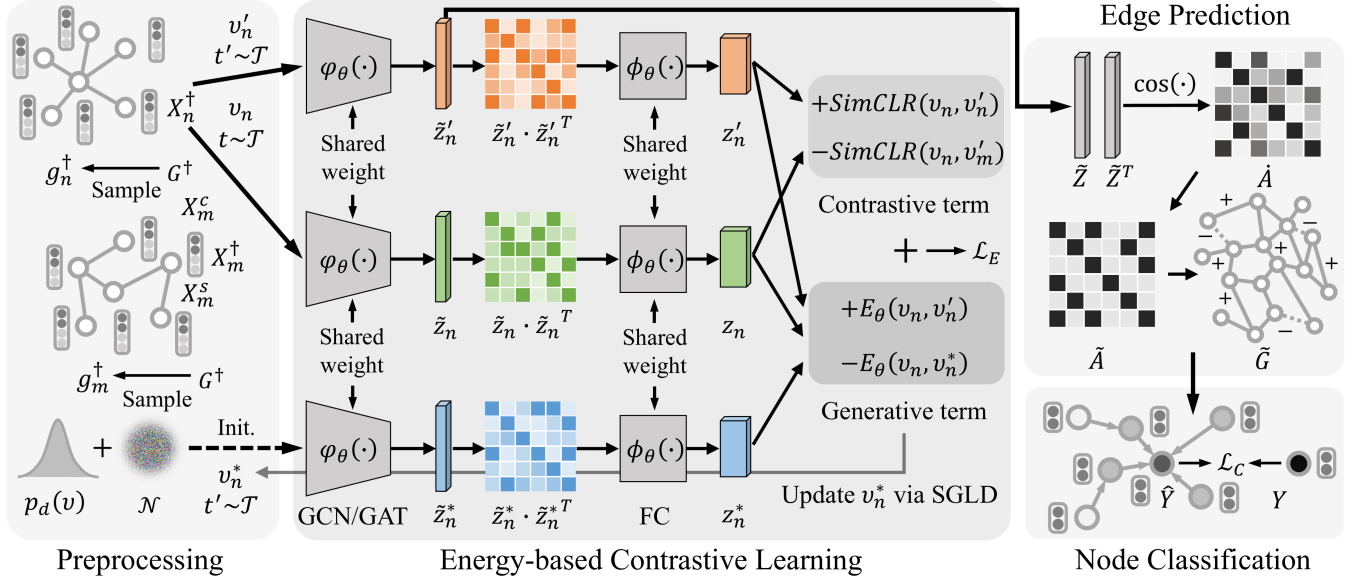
$v_n'$
$t' \sim \mathcal{T}$
$X_n^\dagger$
$v_n$
$t \sim \mathcal{T}$
$g_n^\dagger$
Sample
$G^\dagger$
$X_m^c$
$X_m^\dagger$
$X_m^s$
$g_m^\dagger$
Sample
$G^\dagger$
$p_d(v)$
+
$\mathcal{N}$
Init.
$v_n^*$
$t' \sim \mathcal{T}$
Preprocessing

$\varphi_\theta(\cdot)$
Shared weight
$\varphi_\theta(\cdot)$
Shared weight
$\varphi_\theta(\cdot)$
GCN/GAT
$\tilde{z}_n'$
$\tilde{z}_n' \cdot \tilde{z}_n'^T$
$\tilde{z}_n$
$\tilde{z}_n \cdot \tilde{z}_n^T$
$\tilde{z}_n^*$
$\tilde{z}_n^* \cdot \tilde{z}_n^{*T}$
$\phi_\theta(\cdot)$
Shared weight
$\phi_\theta(\cdot)$
Shared weight
$\phi_\theta(\cdot)$
FC
$z_n'$
$z_n$
$z_n^*$
$+SimCLR(v_n, v_n')$
$-SimCLR(v_n, v_m')$
Contrastive term
$+ \longrightarrow \mathcal{L}_E$
$+E_\theta(v_n, v_n')$
$-E_\theta(v_n, v_n^*)$
Generative term
Update $v_n^*$ via SGLD
Energy-based Contrastive Learning

Edge Prediction
$\tilde{Z}$
$\tilde{Z}^T$
$\cos(\cdot)$
$\dot{A}$
$\tilde{A}$
$\tilde{G}$
+
−
+
−
+
+
+
+
−
$\hat{Y}$
$\mathcal{L}_C$
$Y$
Node Classification